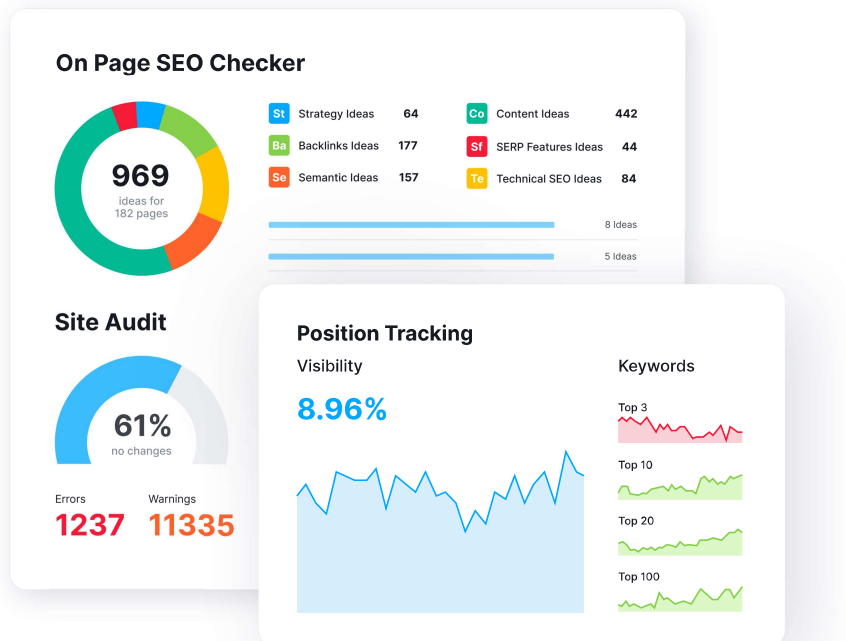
On Page SEO Checker

969
ideas for
182 pages

St Strategy Ideas 64
Ba Backlinks Ideas 177
Se Semantic Ideas 157
Co Content Ideas 442
Sf SERP Features Ideas 44
Te Technical SEO Ideas 84

8 Ideas
5 Ideas

Site Audit

61%
no changes

Errors
1237
Warnings
11335

Position Tracking

Visibility
8.96%

Keywords
Top 3
Top 10
Top 20
Top 100